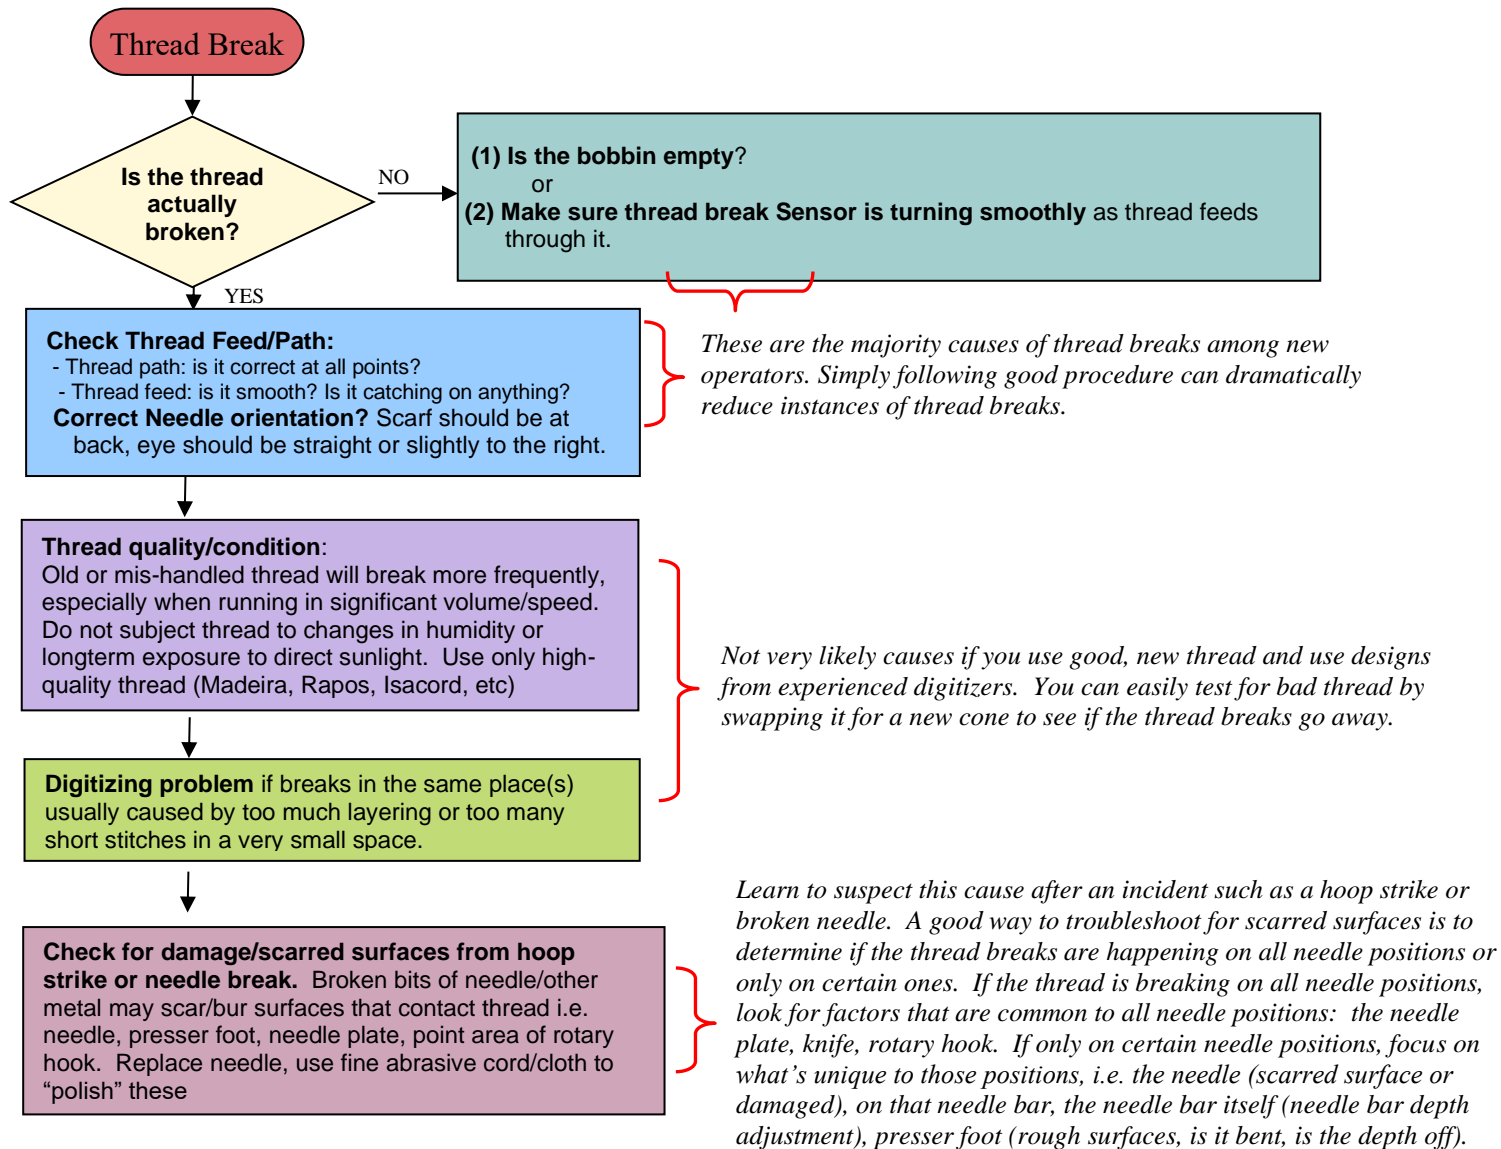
Thread Break

Is the thread actually broken?

NO

(1) Is the bobbin empty?
or
(2) Make sure thread break Sensor is turning smoothly as thread feeds through it.

YES

Check Thread Feed/Path:
- Thread path: is it correct at all points?
- Thread feed: is it smooth? Is it catching on anything?
Correct Needle orientation? Scarf should be at back, eye should be straight or slightly to the right.

These are the majority causes of thread breaks among new operators. Simply following good procedure can dramatically reduce instances of thread breaks.

Thread quality/condition:
Old or mis-handled thread will break more frequently, especially when running in significant volume/speed. Do not subject thread to changes in humidity or longterm exposure to direct sunlight. Use only high-quality thread (Madeira, Rapos, Isacord, etc)

Not very likely causes if you use good, new thread and use designs from experienced digitizers. You can easily test for bad thread by swapping it for a new cone to see if the thread breaks go away.

Digitizing problem if breaks in the same place(s) usually caused by too much layering or too many short stitches in a very small space.

Check for damage/scarred surfaces from hoop strike or needle break. Broken bits of needle/other metal may scar/bur surfaces that contact thread i.e. needle, presser foot, needle plate, point area of rotary hook. Replace needle, use fine abrasive cord/cloth to “polish” these

Learn to suspect this cause after an incident such as a hoop strike or broken needle. A good way to troubleshoot for scarred surfaces is to determine if the thread breaks are happening on all needle positions or only on certain ones. If the thread is breaking on all needle positions, look for factors that are common to all needle positions: the needle plate, knife, rotary hook. If only on certain needle positions, focus on what’s unique to those positions, i.e. the needle (scarred surface or damaged), on that needle bar, the needle bar itself (needle bar depth adjustment), presser foot (rough surfaces, is it bent, is the depth off).